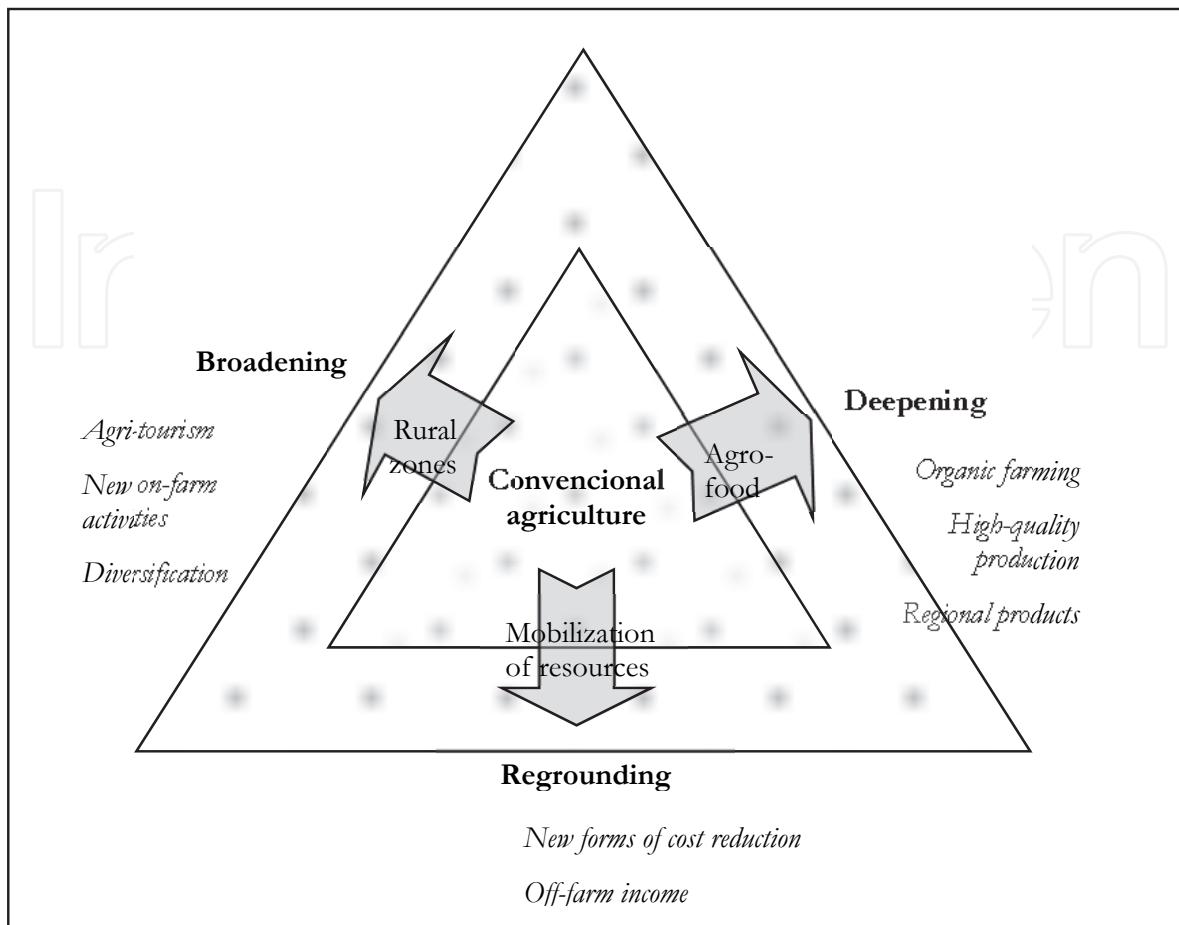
Broadening

Agri-tourism

New on-farm activities

Diversification

Rural zones

Convencional agriculture

Agro-food

Deepening

Organic farming

High-quality production

Regional products

Mobilization of resources

Regrounding

New forms of cost reduction

Off-farm income